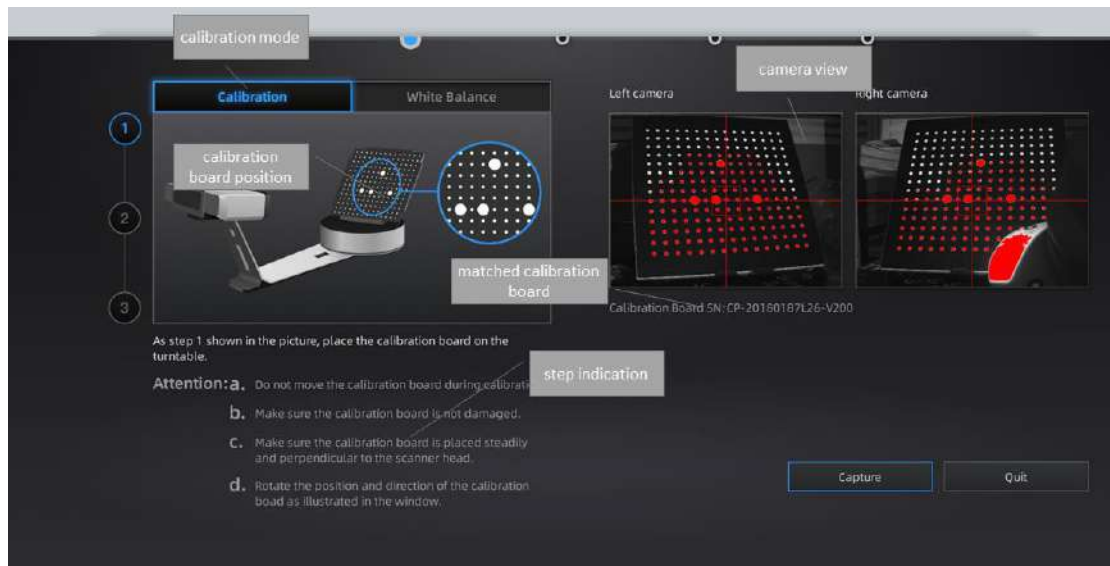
calibration mode

Calibration

White Balance

1

2

3

calibration board position

matched calibration board

Left camera

camera view

Right camera

Calibration Board SN: CP-20180187L26-V200

As step 1 shown in the picture, place the calibration board on the turntable.

Attention: a. Do not move the calibration board during calibrati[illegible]

step indication

b. Make sure the calibration board is not damaged.

c. Make sure the calibration board is placed steadily and perpendicular to the scanner head.

d. Rotate the position and direction of the calibration board as illustrated in the window.

Capture

Quit